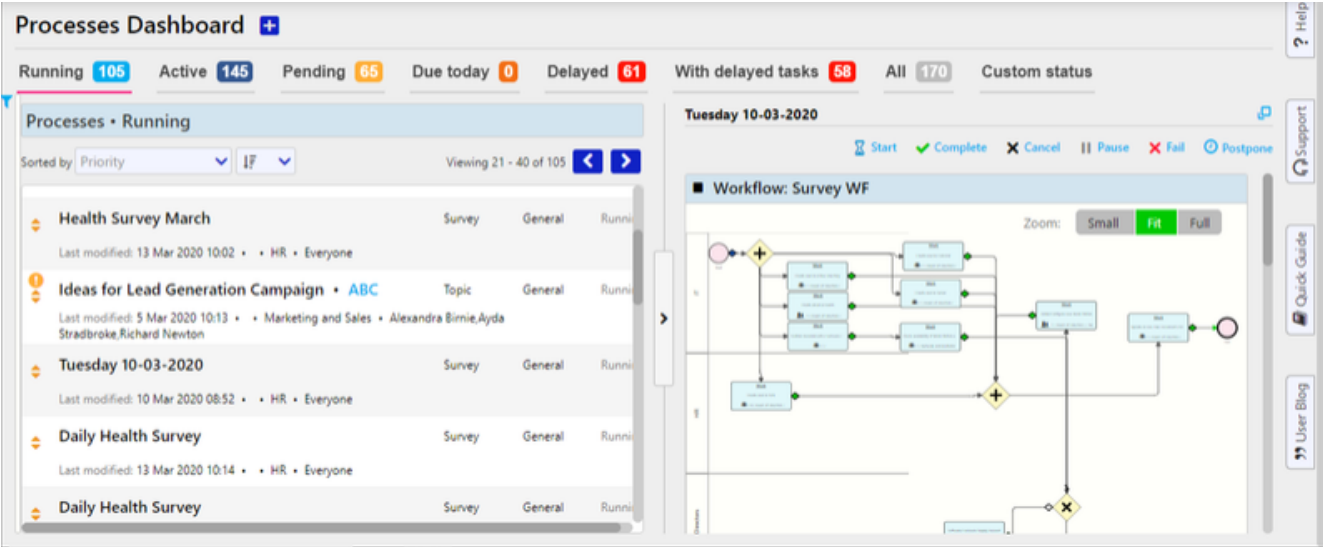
Processes Dashboard

Running 105 Active 145 Pending 65 Due today 0 Delayed 61 With delayed tasks 58 All 170 Custom status

Processes • Running

Sorted by Priority

Viewing 21 - 40 of 105

Health Survey March Survey General Runni
Last modified: 13 Mar 2020 10:02 • • HR • Everyone

Ideas for Lead Generation Campaign • ABC Topic General Runni
Last modified: 5 Mar 2020 10:13 • • Marketing and Sales • Alexandra Birnie,Ayda Stradbroke,Richard Newton

Tuesday 10-03-2020 Survey General Runni
Last modified: 10 Mar 2020 08:52 • • HR • Everyone

Daily Health Survey Survey General Runni
Last modified: 13 Mar 2020 10:14 • • HR • Everyone

Daily Health Survey Survey General Runni

Tuesday 10-03-2020

Start Complete Cancel Pause Fail Postpone

Workflow: Survey WF

Zoom: Small Fit Full

Help

Support

Quick Guide

User Blog